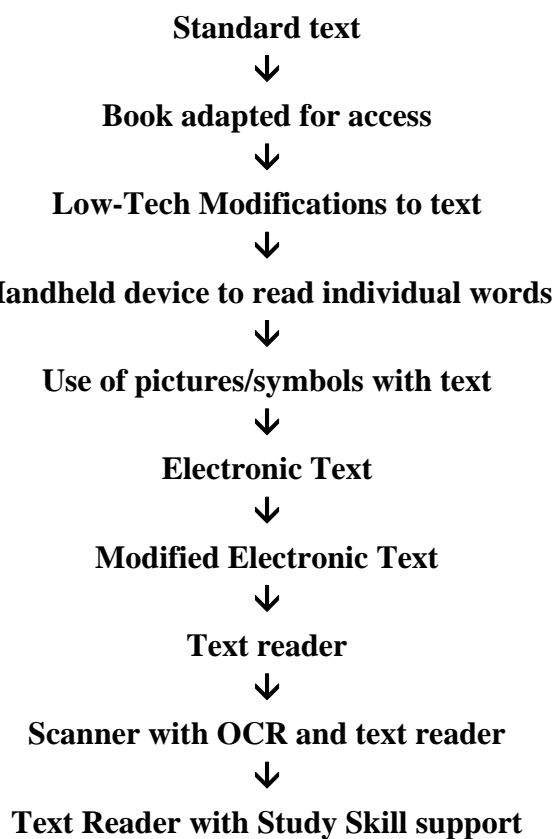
Standard text
↓
Book adapted for access
↓
Low-Tech Modifications to text
↓
Handheld device to read individual words
↓
Use of pictures/symbols with text
↓
Electronic Text
↓
Modified Electronic Text
↓
Text reader
↓
Scanner with OCR and text reader
↓
Text Reader with Study Skill support